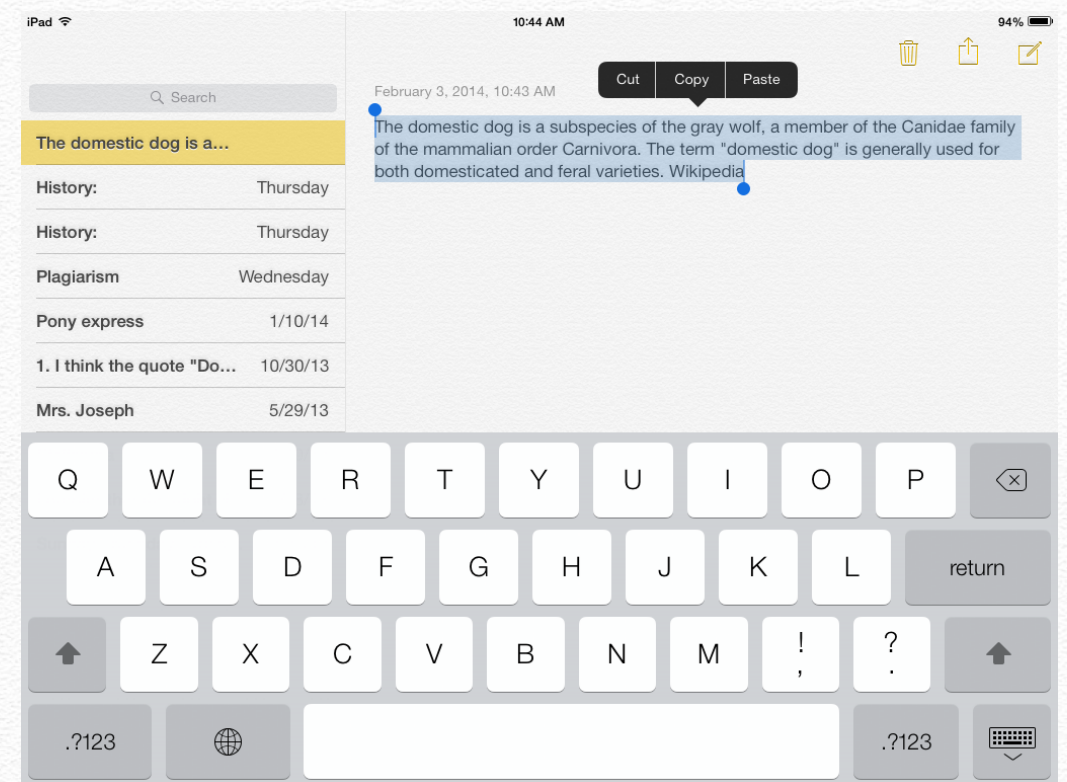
iPad
10:44 AM
94%

Search

The domestic dog is a...

History: Thursday

History: Thursday

Plagiarism Wednesday

Pony express 1/10/14

1. I think the quote "Do... 10/30/13

Mrs. Joseph 5/29/13

February 3, 2014, 10:43 AM

Cut | Copy | Paste

The domestic dog is a subspecies of the gray wolf, a member of the Canidae family of the mammalian order Carnivora. The term "domestic dog" is generally used for both domesticated and feral varieties. Wikipedia

Q W E R T Y U I O P
A S D F G H J K L return
Z X C V B N M ! , ? .
.?123 .?123